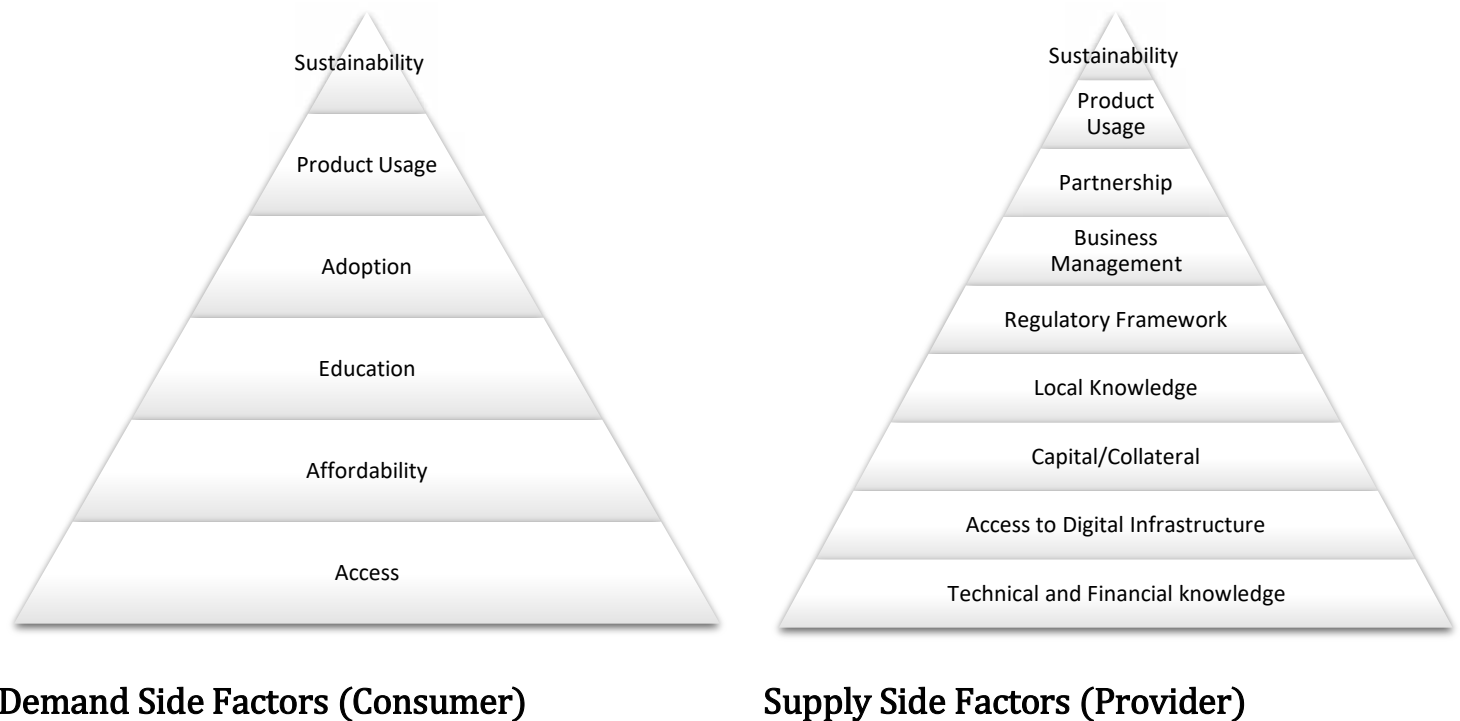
Sustainability

Product Usage

Adoption

Education

Affordability

Access

Demand Side Factors (Consumer)

Sustainability

Product Usage

Partnership

Business Management

Regulatory Framework

Local Knowledge

Capital/Collateral

Access to Digital Infrastructure

Technical and Financial knowledge

Supply Side Factors (Provider)